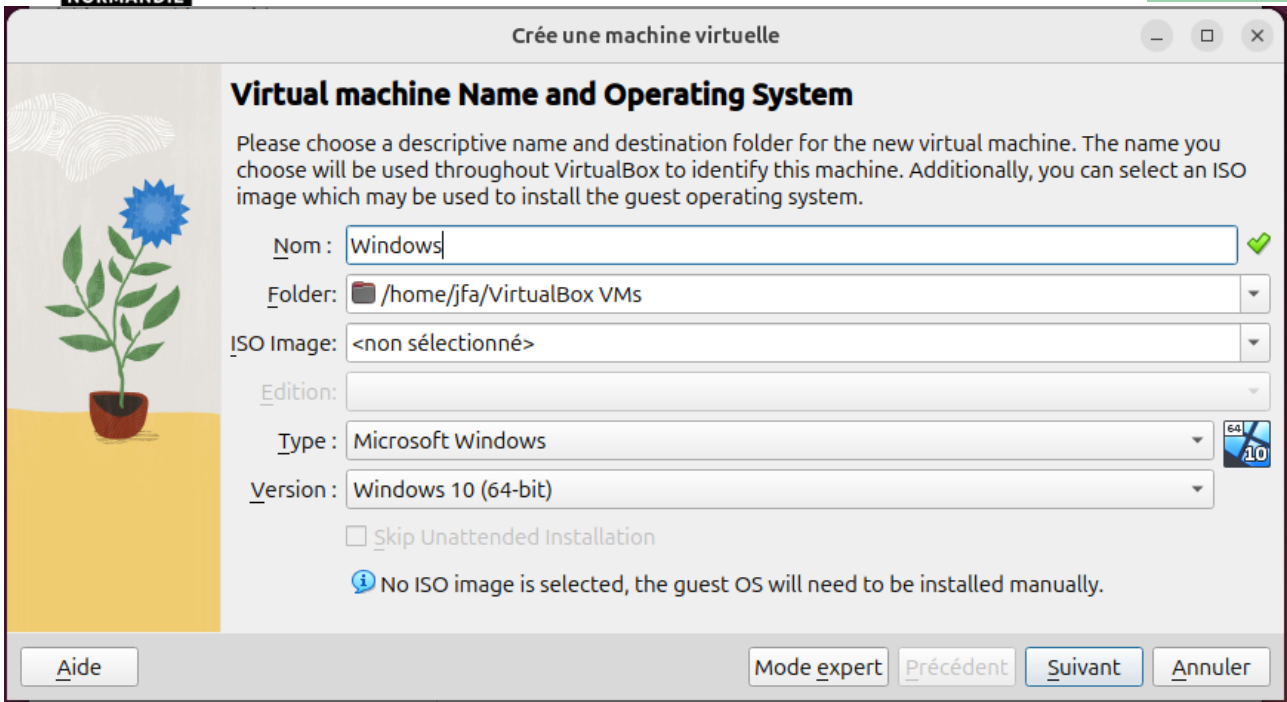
NORMANDIE

Crée une machine virtuelle

Virtual machine Name and Operating System

Please choose a descriptive name and destination folder for the new virtual machine. The name you choose will be used throughout VirtualBox to identify this machine. Additionally, you can select an ISO image which may be used to install the guest operating system.

Nom : Windows

Folder: /home/jfa/VirtualBox VMs

ISO Image: <non sélectionné>

Edition:

Type : Microsoft Windows

Version : Windows 10 (64-bit)

64 10

Skip Unattended Installation

No ISO image is selected, the guest OS will need to be installed manually.

Aide

Mode expert

Précédent

Suivant

Annuler